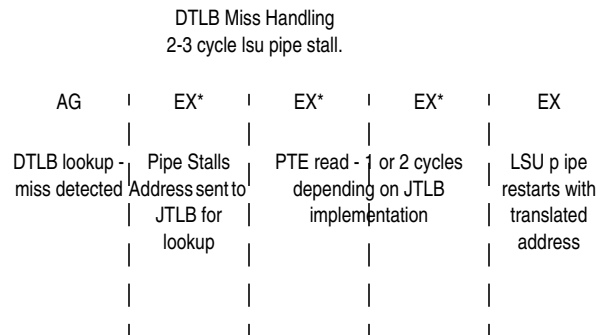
DTLB Miss Handling
2-3 cycle lsu pipe stall.

AG

EX*

EX*

EX*

EX

DTLB lookup - miss detected

Pipe Stalls Address sent to JTLB for lookup

PTE read - 1 or 2 cycles depending on JTLB implementation

LSU p ipe restarts with translated address